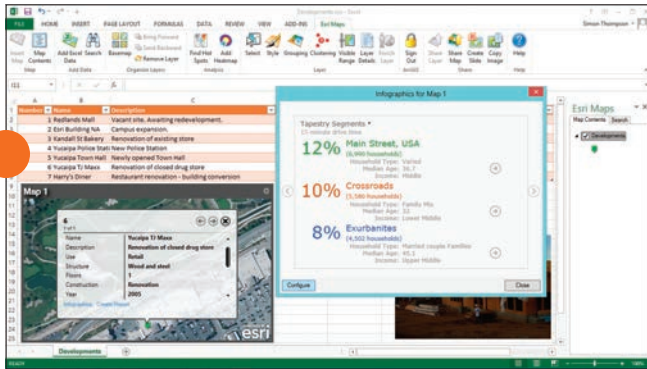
Developments.xlsx - Excel

Simon Thompson

FILE HOME INSERT PAGE LAYOUT FORMULAS DATA REVIEW VIEW ADD-INS Esri Maps

Insert Map Map Contents Add Excel Data Search Data Basemap Bring Forward Send Backward Remove Layer Find Hot Spots Add Heatmap Select Style Grouping Clustering Visible Range Layer Details Pinned Layer Sign Out Share Layer Share Map Create Slide Copy Image Help

Map Add Data Organize Layers Analysis Layer ArcGIS Share Help

| Number | Name | Description |
|---|---|---|
| 1 | Redlands Mall | Vacant site. Awaiting redevelopment. |
| 2 | Esri Building NA | Campus expansion. |
| 3 | Kandall St Bakery | Renovation of existing store |
| 4 | Yucaipa Police Stati | New Police Station |
| 5 | Yucaipa Town Hall | Newly opened Town Hall |
| 6 | Yucaipa TJ Maxx | Renovation of closed drug store |
| 7 | Harry's Diner | Restaurant renovation - building conversion |

Map 1

6
1 of 1

| Name | Yucaipa TJ Maxx |
|---|---|
| Description | Renovation of closed drug store |
| Use | Retail |
| Structure | Wood and steel |
| Floors | 1 |
| Construction | Renovation |
| Year | 2005 |

Information Create Popup

esri

Infographics for Map 1

Tapestry Segments
15 minute drive time

12% Main Street, USA
(6,990 households)
Household Type: Varied
Median Age: 36.7
Income: Middle

10% Crossroads
(5,580 households)
Household Type: Family Mix
Median Age: 32
Income: Lower Middle

8% Exurbanites
(4,502 households)
Household Type: Married couple Families
Median Age: 45.1
Income: Upper Middle

Configure Close

Esri Maps
Map Contents Search
Developments

Developments

READY 100%